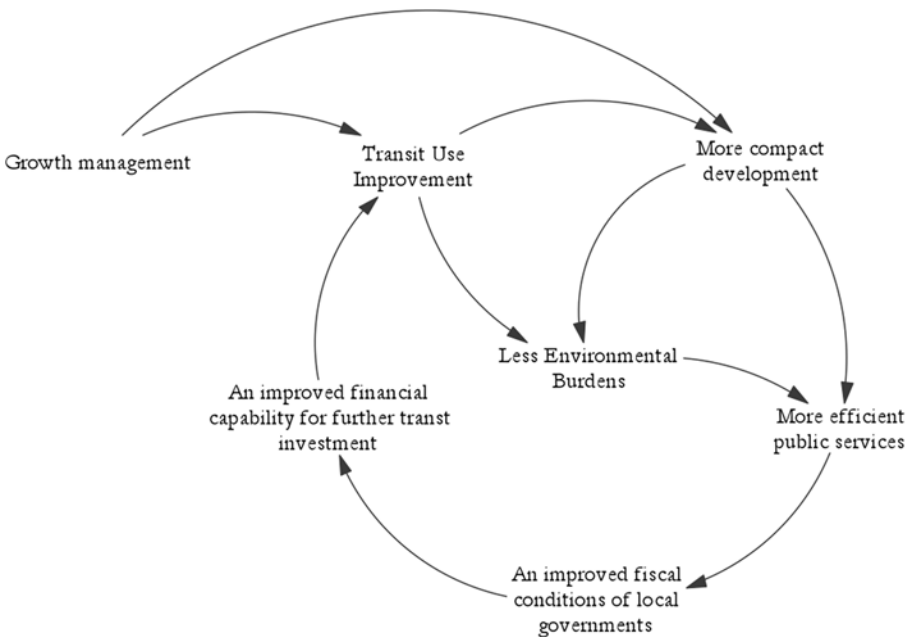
Growth management

Transit Use Improvement

More compact development

Less Environmental Burdens

More efficient public services

An improved financial capability for further transt investment

An improved fiscal conditions of local governments